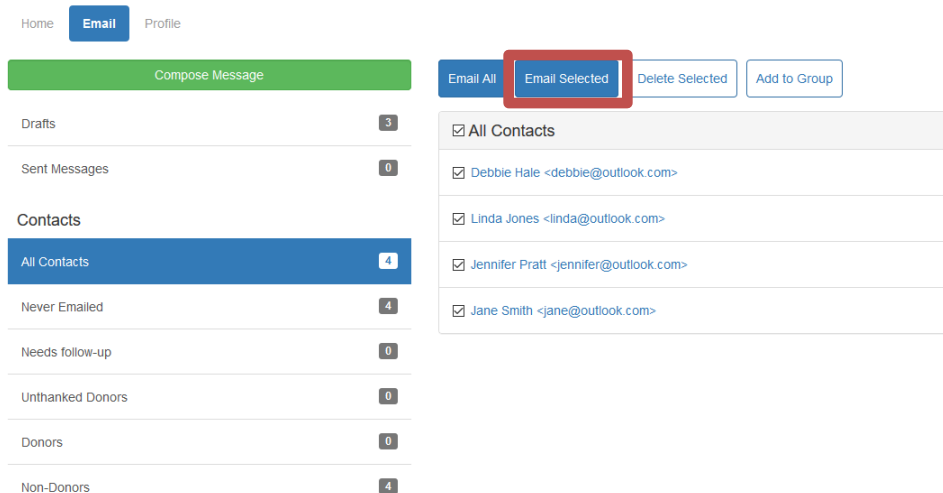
Home Email Profile

Compose Message

Drafts 3

Sent Messages 0

Contacts

All Contacts 4

Never Emailed 4

Needs follow-up 0

Unthanked Donors 0

Donors 0

Non-Donors 4

Email All Email Selected Delete Selected Add to Group

☑ All Contacts

☑ Debbie Hale <debbie@outlook.com>

☑ Linda Jones <linda@outlook.com>

☑ Jennifer Pratt <jennifer@outlook.com>

☑ Jane Smith <jane@outlook.com>